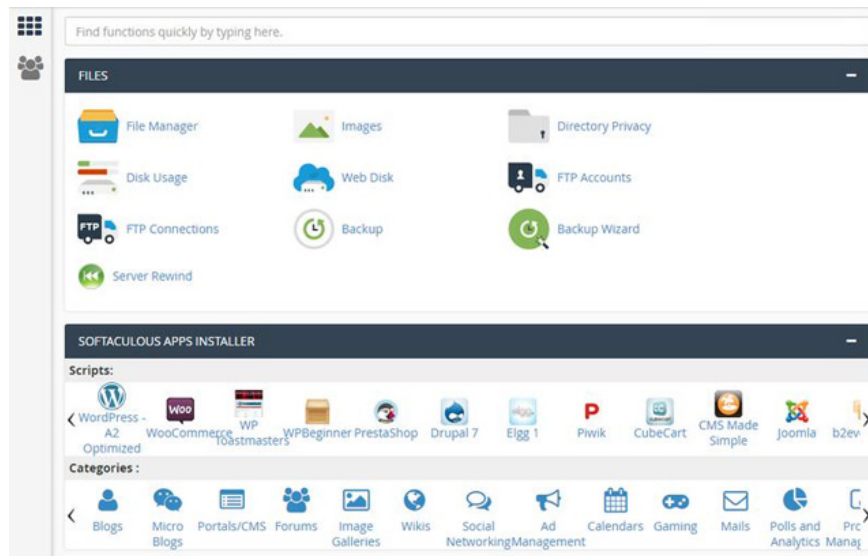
Find functions quickly by typing here.

FILES

File Manager
Images
Directory Privacy
Disk Usage
Web Disk
FTP Accounts
FTP Connections
Backup
Backup Wizard
Server Rewind

SOFTACULOUS APPS INSTALLER

Scripts:

WordPress - A2 Optimized
WooCommerce
WP Toastmasters
WPBeginner
PrestaShop
Drupal 7
Elgg 1
Piwik
CubeCart
CMS Made Simple
Joomla
b2ev

Categories :

Blogs
Micro Blogs
Portals/CMS
Forums
Image Galleries
Wikis
Social Networking
Ad Management
Calendars
Gaming
Mails
Polls and Analytics
Pro Manag